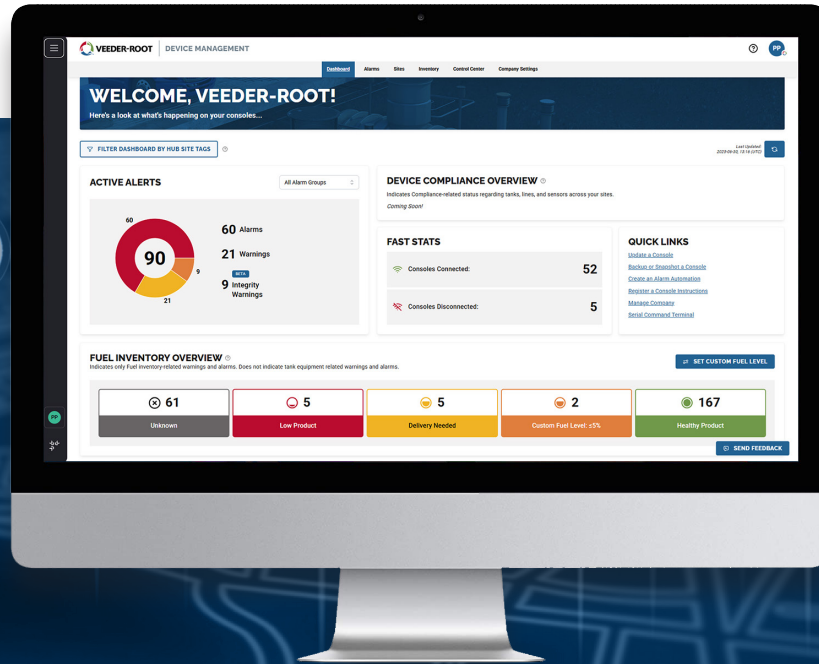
VEEDER-ROOT | DEVICE MANAGEMENT

PP

Dashboard Alarms Sites Inventory Control Center Company Settings

WELCOME, VEEDER-ROOT!

Here's a look at what's happening on your consoles...

FILTER DASHBOARD BY HUB SITE TAGS

Last Updated: 2023-09-05, 15:16 (UTC)

ACTIVE ALERTS

All Alarm Groups

60

90

9

21

60 Alarms

21 Warnings

BETA

9 Integrity Warnings

DEVICE COMPLIANCE OVERVIEW

Indicates Compliance-related status regarding tanks, lines, and sensors across your sites.

Coming Soon!

FAST STATS

Consoles Connected: 52

Consoles Disconnected: 5

QUICK LINKS

Update a Console

Backup or Snapshot a Console

Create an Alarm Automation

Register a Console Instructions

Manage Company

Serial Command Terminal

FUEL INVENTORY OVERVIEW

Indicates only Fuel inventory-related warnings and alarms. Does not indicate tank equipment related warnings and alarms.

SET CUSTOM FUEL LEVEL

| 61 | 5 | 5 | 2 | 167 |
|---|---|---|---|---|
| Unknown | Low Product | Delivery Needed | Custom Fuel Level: ≤5% | Healthy Product |

SEND FEEDBACK

PP